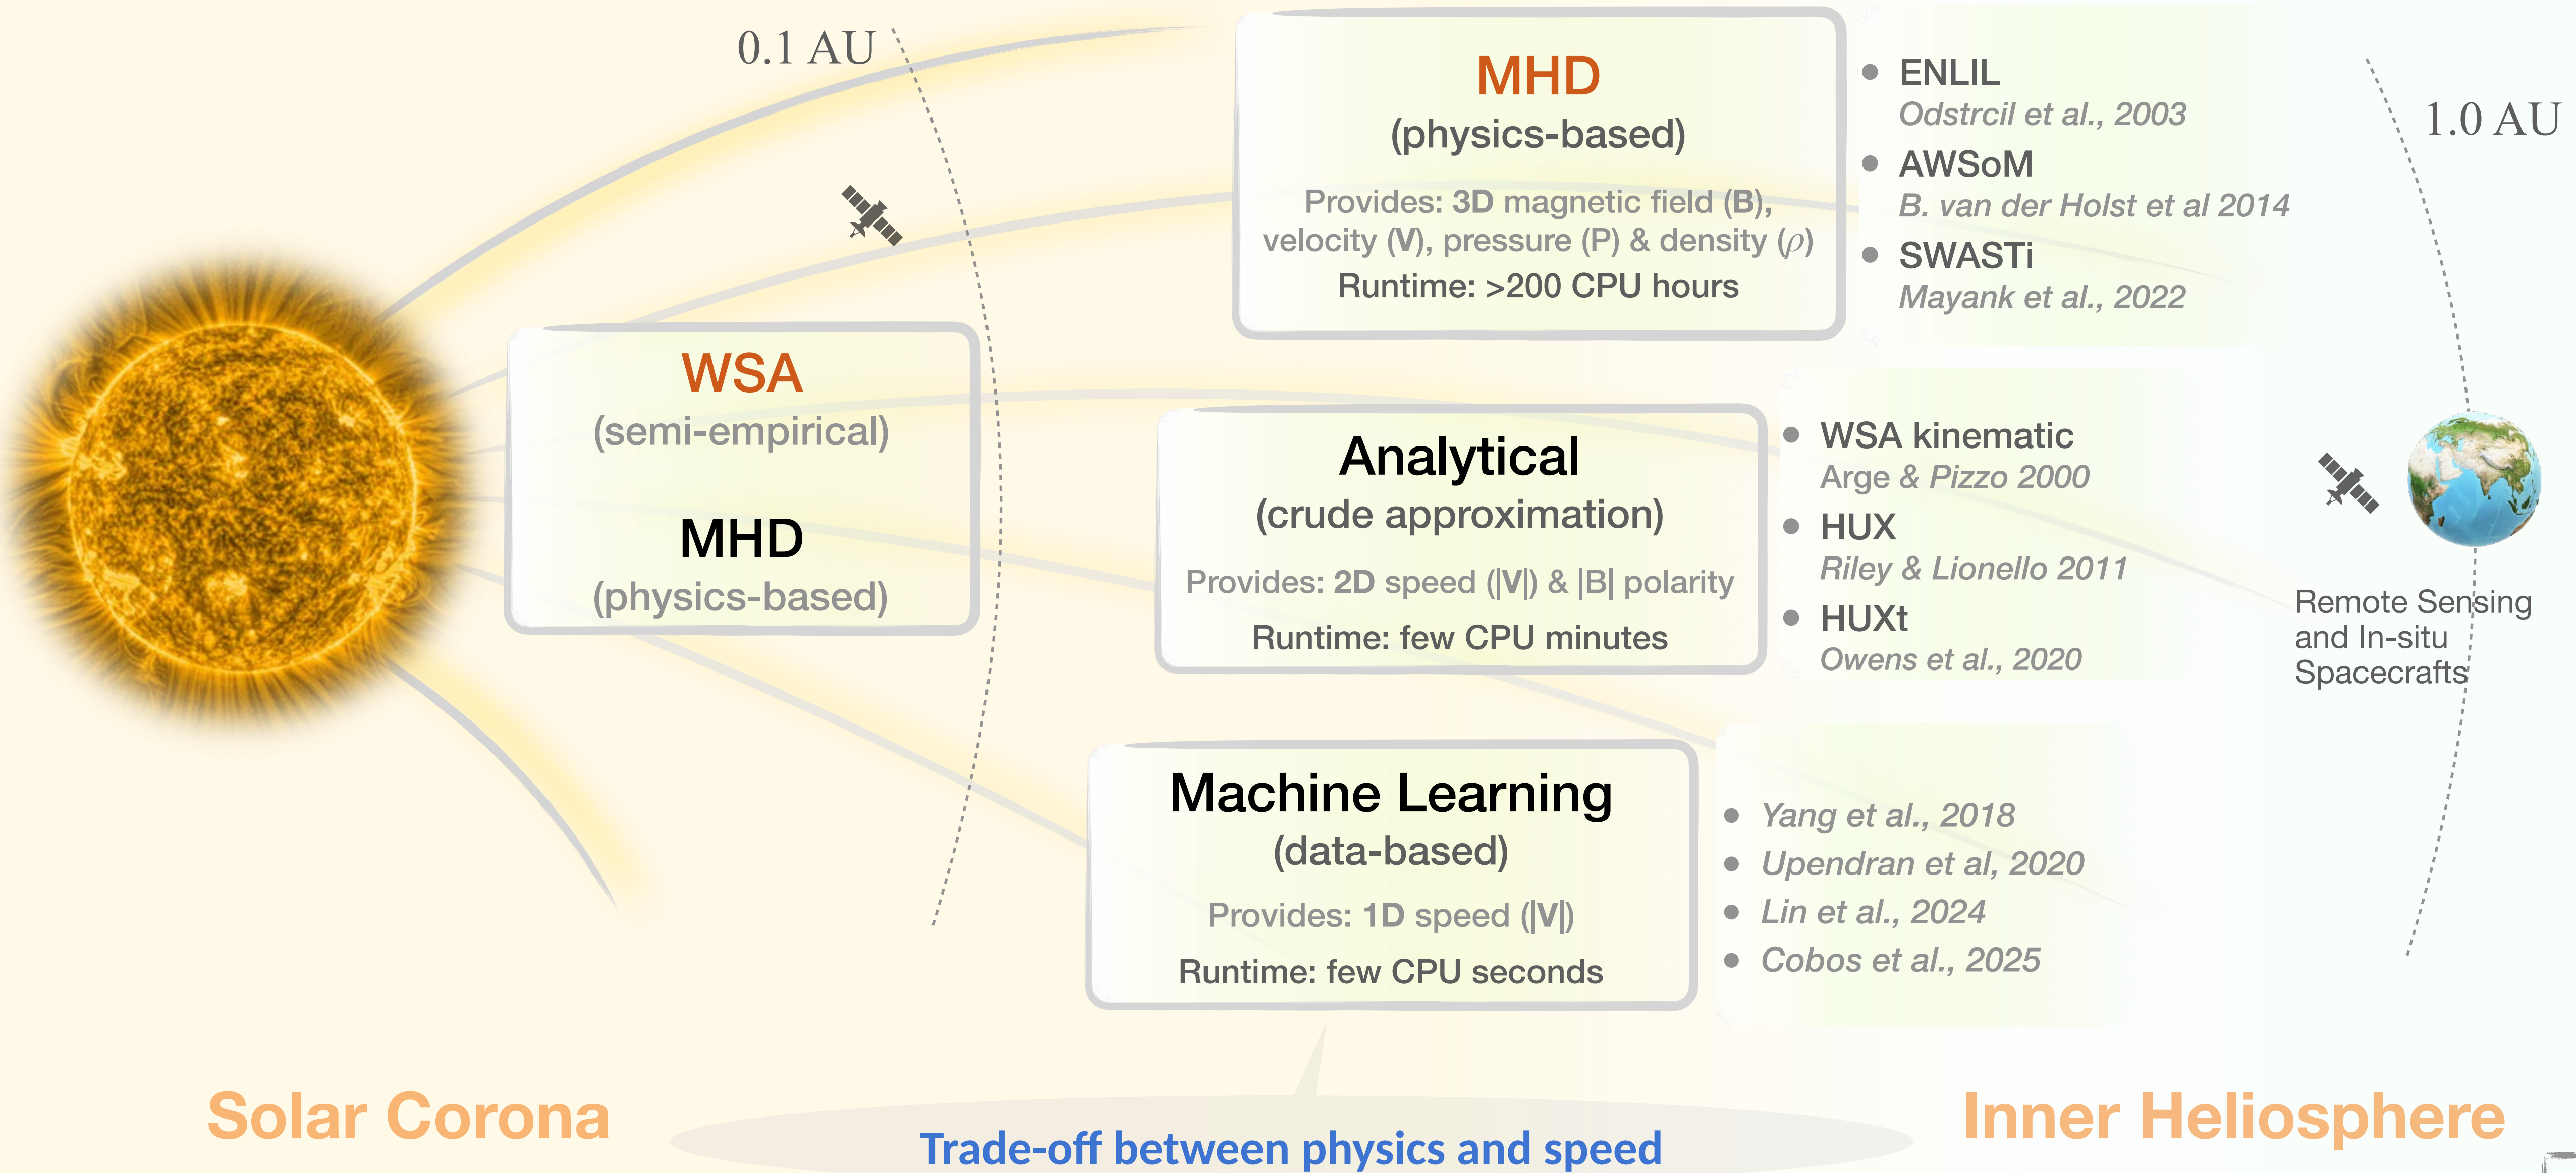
0.1 AU

MHD
(physics-based)
Provides: 3D magnetic field (B), velocity (V), pressure (P) & density ($\rho$)
Runtime: >200 CPU hours

- ENLIL
Odstrcil et al., 2003
- AWSoM
B. van der Holst et al 2014
- SWASTi
Mayank et al., 2022

1.0 AU

WSA
(semi-empirical)
MHD
(physics-based)

Analytical
(crude approximation)
Provides: 2D speed (|V|) & |B| polarity
Runtime: few CPU minutes

- WSA kinematic
Arge & Pizzo 2000
- HUX
Riley & Lionello 2011
- HUXt
Owens et al., 2020

Remote Sensing and In-situ Spacecrafts

Machine Learning
(data-based)
Provides: 1D speed (|V|)
Runtime: few CPU seconds

- Yang et al., 2018
- Upendran et al, 2020
- Lin et al., 2024
- Cobos et al., 2025

Solar Corona
Trade-off between physics and speed
Inner Heliosphere